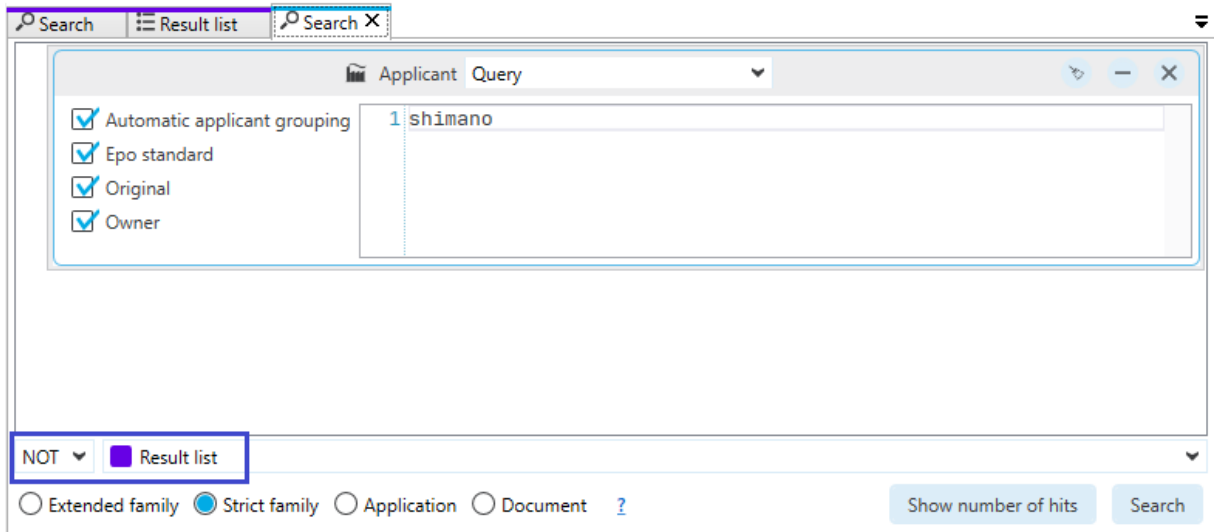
Search | Result list | Search ×

Applicant Query

Automatic applicant grouping
Epo standard
Original
Owner

1 shimano

NOT Result list

Extended family Strict family Application Document ?

Show number of hits Search